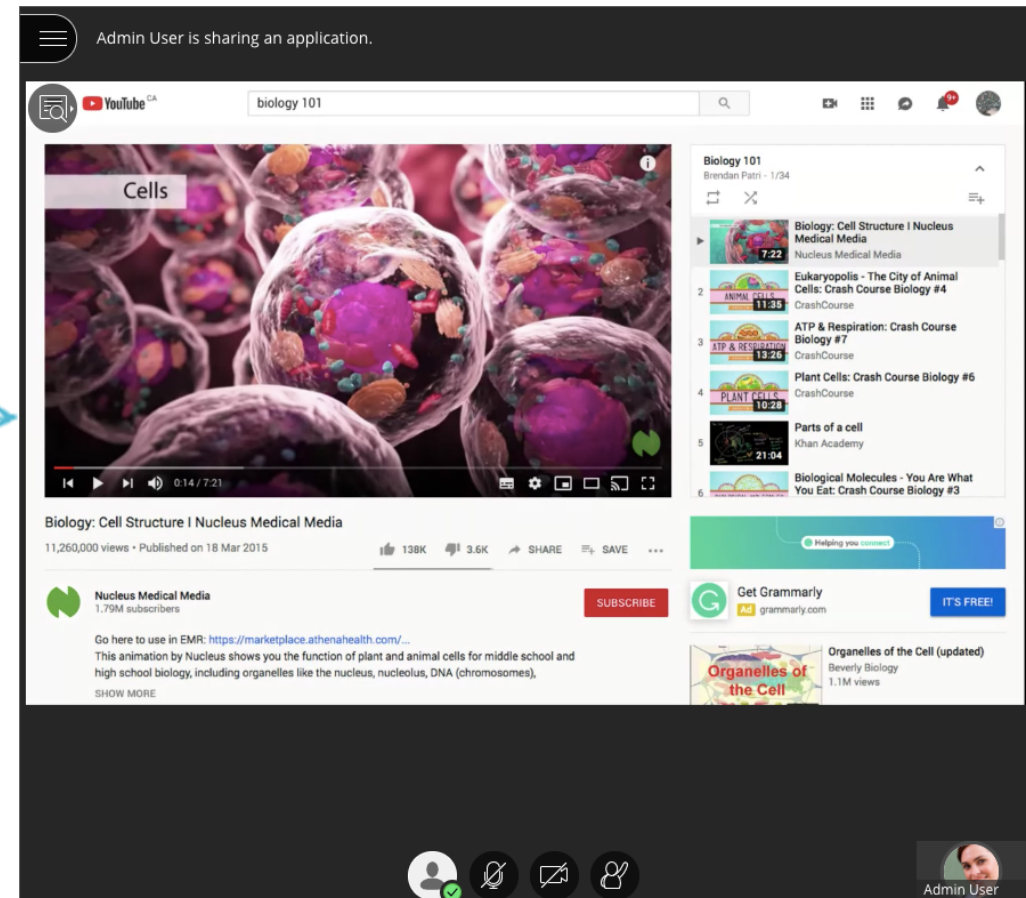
Admin User is sharing an application.

YouTube CA

biology 101

9+

Cells

0:14 / 7:21

Biology: Cell Structure I Nucleus Medical Media

11,260,000 views • Published on 18 Mar 2015

138K 3.6K SHARE SAVE ...

Nucleus Medical Media
1.79M subscribers

SUBSCRIBE

Go here to use in EMR: https://marketplace.athenahealth.com/...
This animation by Nucleus shows you the function of plant and animal cells for middle school and high school biology, including organelles like the nucleus, nucleolus, DNA (chromosomes),

SHOW MORE

Biology 101
Brendan Patri - 1/34

Biology: Cell Structure I Nucleus Medical Media
Nucleus Medical Media
7:22

2 Eukaryopolis - The City of Animal Cells: Crash Course Biology #4
CrashCourse
ANIMAL CELLS
11:35

3 ATP & Respiration: Crash Course Biology #7
CrashCourse
ATP & RESPIRATION
13:26

4 Plant Cells: Crash Course Biology #6
CrashCourse
PLANT CELLS
10:28

5 Parts of a cell
Khan Academy
21:04

6 Biological Molecules - You Are What You Eat: Crash Course Biology #3

Helping you connect

Get Grammarly
Ad grammarly.com
IT'S FREE!

Organelles of the Cell
Organelles of the Cell (updated)
Beverly Biology
1.1M views

Admin User